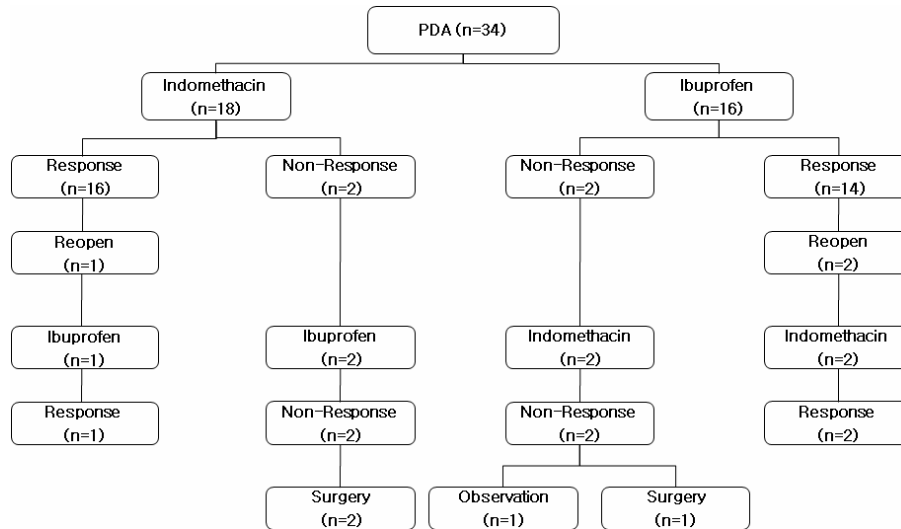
PDA (n=34)

Indomethacin (n=18)

Ibuprofen (n=16)

Response (n=16)

Non-Response (n=2)

Non-Response (n=2)

Response (n=14)

Reopen (n=1)

Reopen (n=2)

Ibuprofen (n=1)

Ibuprofen (n=2)

Indomethacin (n=2)

Indomethacin (n=2)

Response (n=1)

Non-Response (n=2)

Non-Response (n=2)

Response (n=2)

Surgery (n=2)

Observation (n=1)

Surgery (n=1)